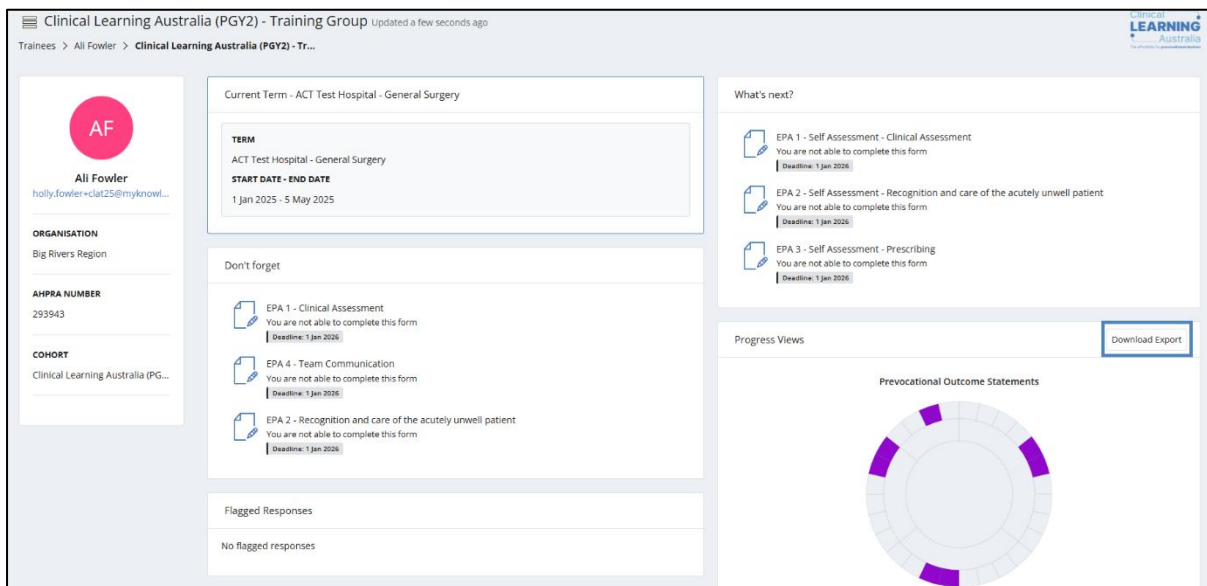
Clinical Learning Australia (PGY2) - Training Group Updated a few seconds ago

Trainees > Ali Fowler > Clinical Learning Australia (PGY2) - Tr...

Clinical LEARNING Australia

AF

Ali Fowler
holly.fowler+clat25@myknowl...

ORGANISATION
Big Rivers Region

AHPRA NUMBER
293943

COHORT
Clinical Learning Australia (PG...

Current Term - ACT Test Hospital - General Surgery

TERM
ACT Test Hospital - General Surgery
START DATE - END DATE
1 Jan 2025 - 5 May 2025

Don't forget

EPA 1 - Clinical Assessment
You are not able to complete this form
Deadline: 1 Jan 2026

EPA 4 - Team Communication
You are not able to complete this form
Deadline: 1 Jan 2026

EPA 2 - Recognition and care of the acutely unwell patient
You are not able to complete this form
Deadline: 1 Jan 2026

Flagged Responses

No flagged responses

What's next?

EPA 1 - Self Assessment - Clinical Assessment
You are not able to complete this form
Deadline: 1 Jan 2026

EPA 2 - Self Assessment - Recognition and care of the acutely unwell patient
You are not able to complete this form
Deadline: 1 Jan 2026

EPA 3 - Self Assessment - Prescribing
You are not able to complete this form
Deadline: 1 Jan 2026

Progress Views

Download Export

Prevocational Outcome Statements